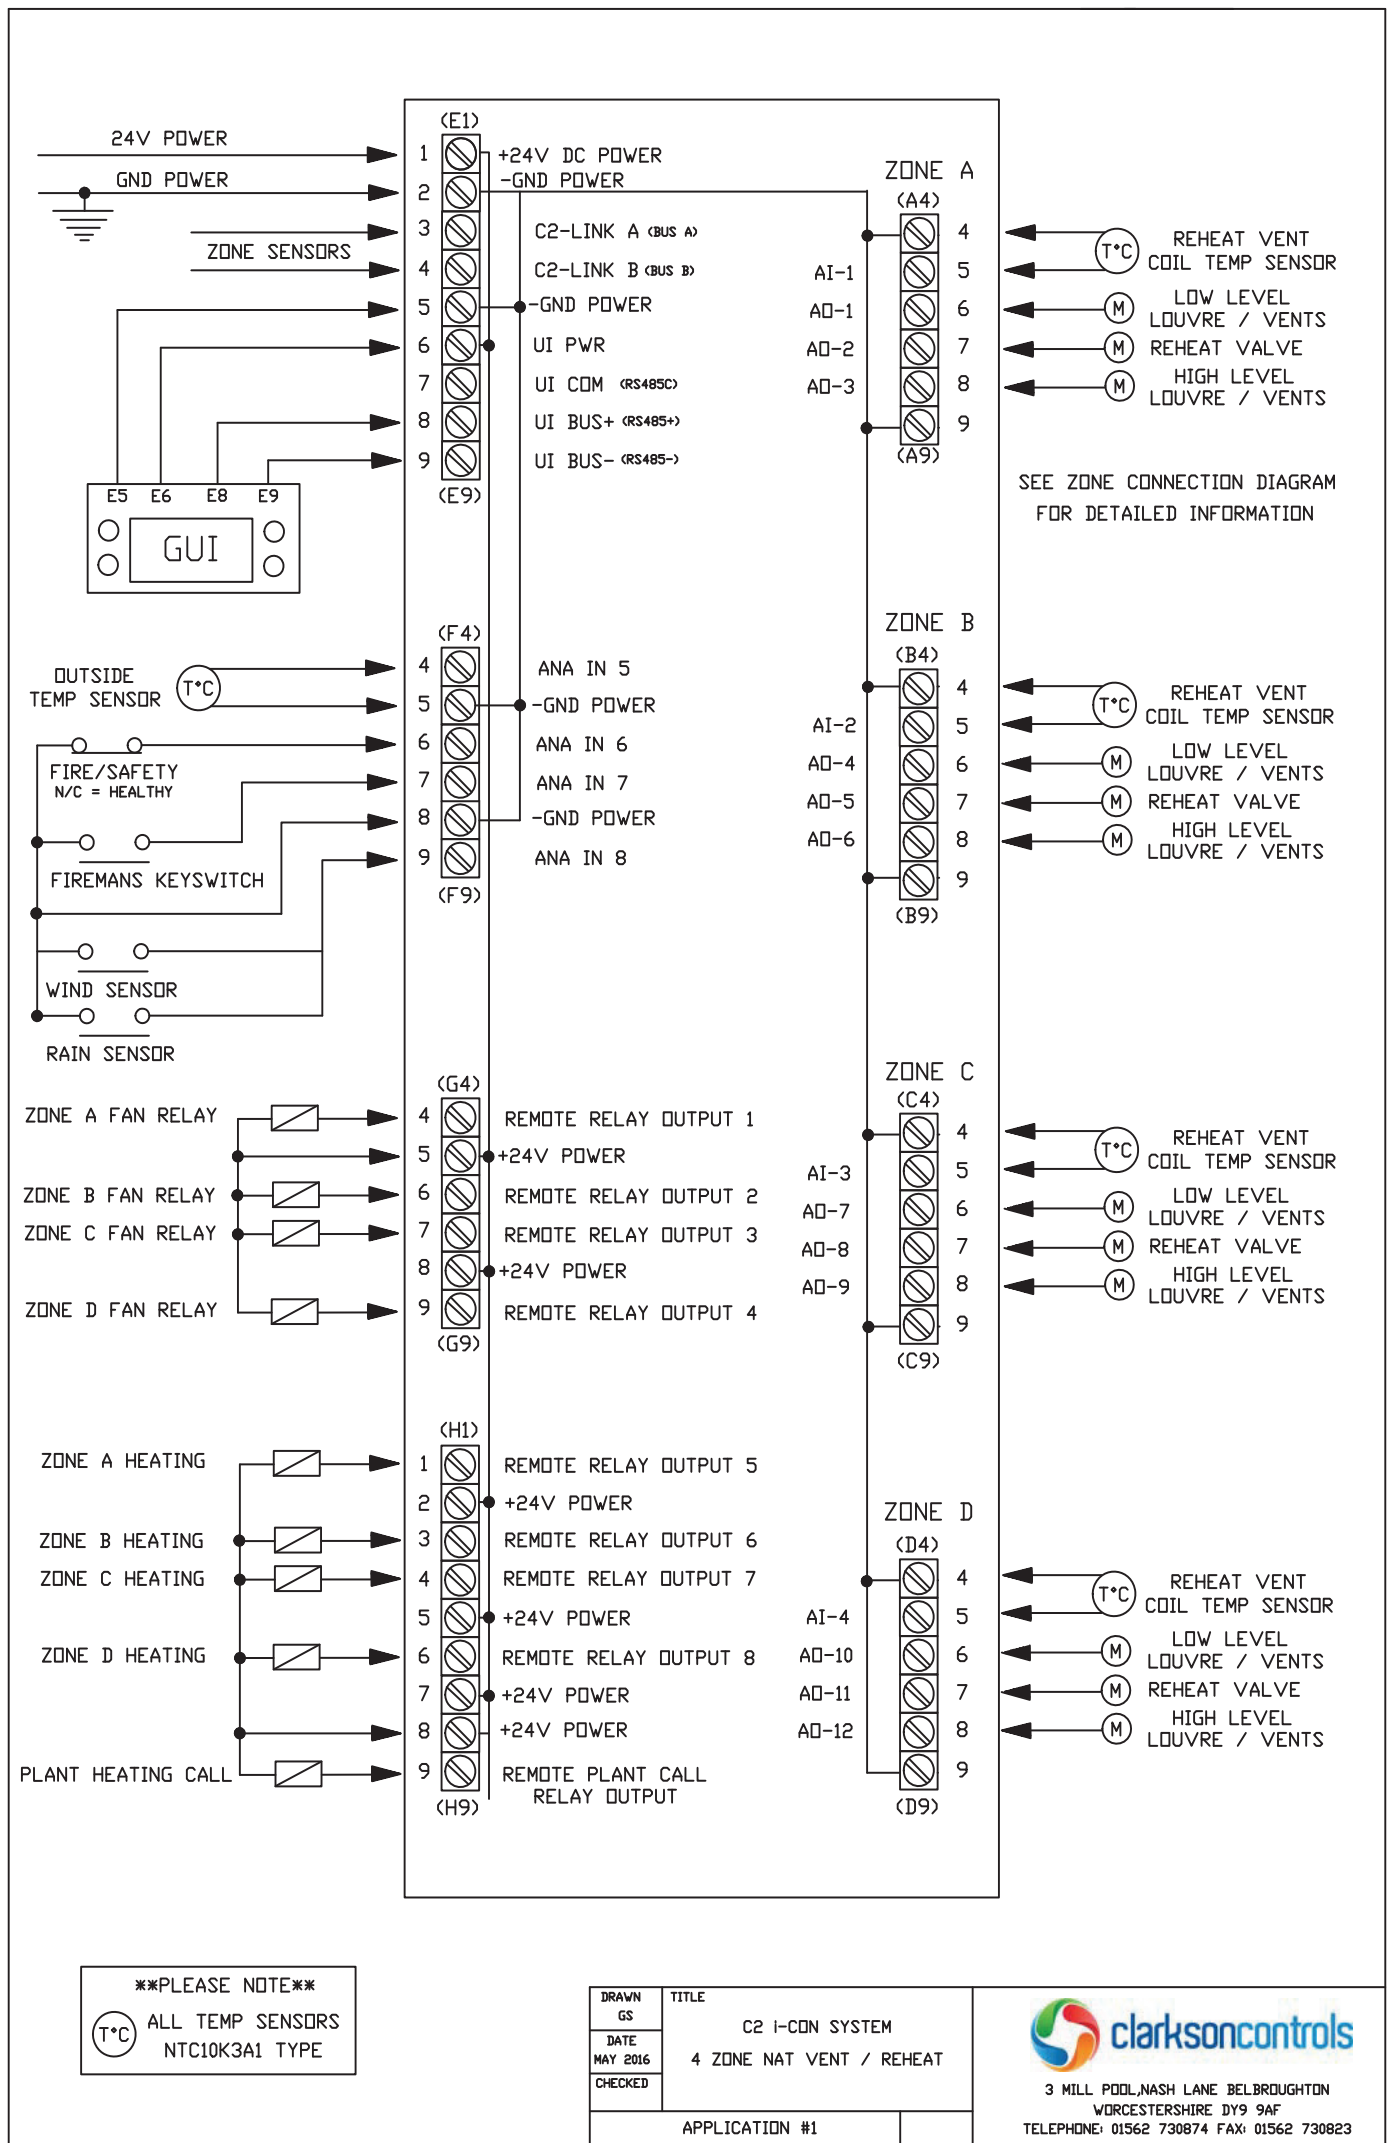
24V POWER
GND POWER
ZONE SENSORS

(E1)
1 +24V DC POWER
2 -GND POWER
3 C2-LINK A (BUS A)
4 C2-LINK B (BUS B)
5 -GND POWER
6 UI PWR
7 UI COM (RS485C)
8 UI BUS+ (RS485+)
9 UI BUS- (RS485-)
(E9)

E5 E6 E8 E9
GUI

ZONE A
(A4)
AI-1
AO-1
AO-2
AO-3
4 5 6 7 8 9
(A9)
T°C REHEAT VENT COIL TEMP SENSOR
M LOW LEVEL LOUVRE / VENTS
M REHEAT VALVE
M HIGH LEVEL LOUVRE / VENTS

SEE ZONE CONNECTION DIAGRAM FOR DETAILED INFORMATION

OUTSIDE TEMP SENSOR T°C
FIRE/SAFETY N/C = HEALTHY
FIREMANS KEYSWITCH
WIND SENSOR
RAIN SENSOR

(F4)
4 ANA IN 5
5 -GND POWER
6 ANA IN 6
7 ANA IN 7
8 -GND POWER
9 ANA IN 8
(F9)

ZONE B
(B4)
AI-2
AO-4
AO-5
AO-6
4 5 6 7 8 9
(B9)
T°C REHEAT VENT COIL TEMP SENSOR
M LOW LEVEL LOUVRE / VENTS
M REHEAT VALVE
M HIGH LEVEL LOUVRE / VENTS

ZONE A FAN RELAY
ZONE B FAN RELAY
ZONE C FAN RELAY
ZONE D FAN RELAY

(G4)
4 REMOTE RELAY OUTPUT 1
5 +24V POWER
6 REMOTE RELAY OUTPUT 2
7 REMOTE RELAY OUTPUT 3
8 +24V POWER
9 REMOTE RELAY OUTPUT 4
(G9)

ZONE C
(C4)
AI-3
AO-7
AO-8
AO-9
4 5 6 7 8 9
(C9)
T°C REHEAT VENT COIL TEMP SENSOR
M LOW LEVEL LOUVRE / VENTS
M REHEAT VALVE
M HIGH LEVEL LOUVRE / VENTS

ZONE A HEATING
ZONE B HEATING
ZONE C HEATING
ZONE D HEATING
PLANT HEATING CALL

(H1)
1 REMOTE RELAY OUTPUT 5
2 +24V POWER
3 REMOTE RELAY OUTPUT 6
4 REMOTE RELAY OUTPUT 7
5 +24V POWER
6 REMOTE RELAY OUTPUT 8
7 +24V POWER
8 +24V POWER
9 REMOTE PLANT CALL RELAY OUTPUT
(H9)

ZONE D
(D4)
AI-4
AO-10
AO-11
AO-12
4 5 6 7 8 9
(D9)
T°C REHEAT VENT COIL TEMP SENSOR
M LOW LEVEL LOUVRE / VENTS
M REHEAT VALVE
M HIGH LEVEL LOUVRE / VENTS

**PLEASE NOTE**
T°C ALL TEMP SENSORS NTC10K3A1 TYPE

DRAWN GS
DATE MAY 2016
CHECKED
TITLE
C2 I-CON SYSTEM
4 ZONE NAT VENT / REHEAT
APPLICATION #1

clarksoncontrols
3 MILL POOL,NASH LANE BELBROUGHTON
WORCESTERSHIRE DY9 9AF
TELEPHONE: 01562 730874 FAX: 01562 730823